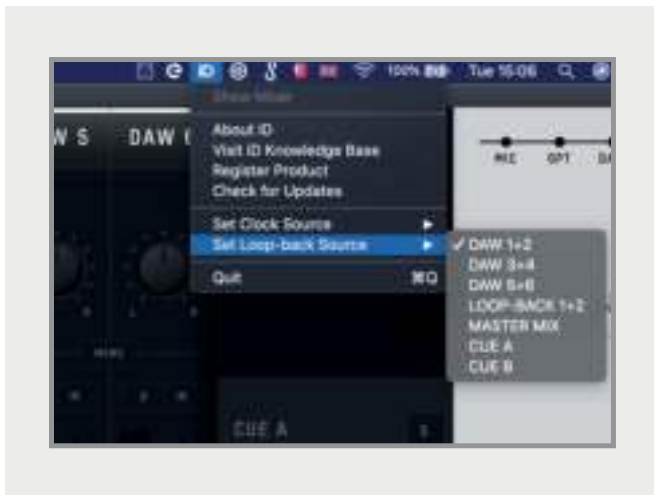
100% Tue 16:06

Show Mixer

About iD
Visit iD Knowledge Base
Register Product
Check for Updates

Set Clock Source ▸
Set Loop-back Source ▸

Quit ⌘Q

✓ DAW 1+2
DAW 3+4
DAW 5+6
LOOP-BACK 1+2
MASTER MIX
CUE A
CUE B

W S
DAW
REC
OPT
CUE A